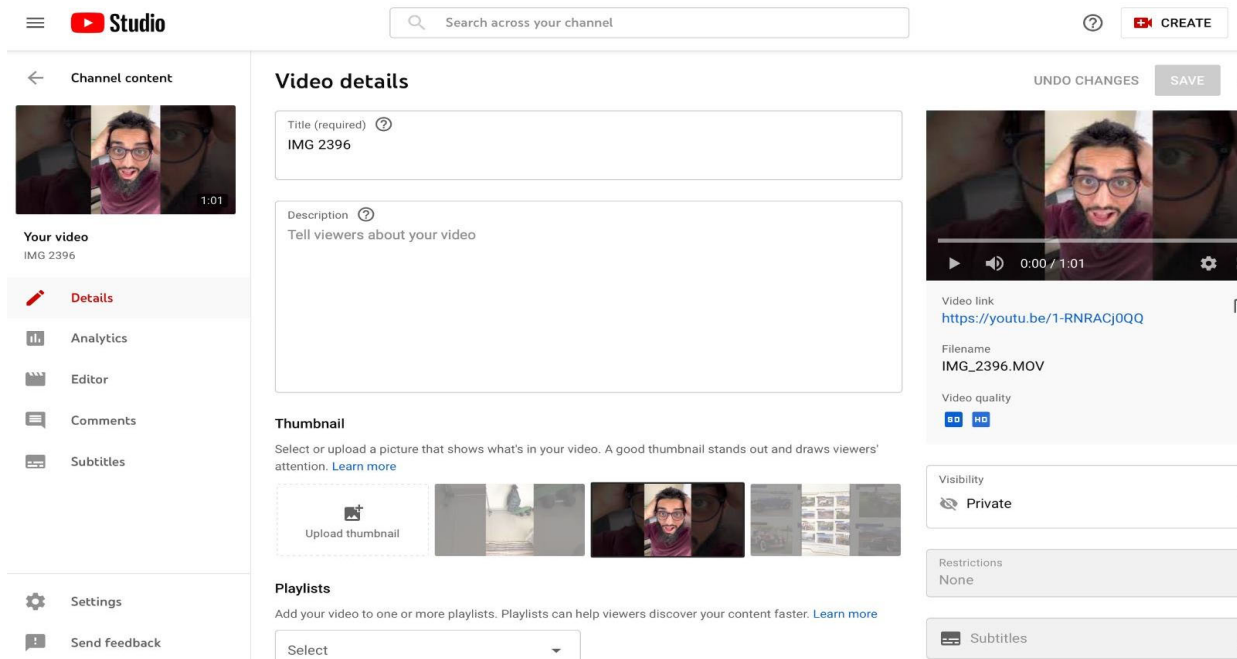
Studio

Search across your channel

CREATE

Channel content

1:01

Your video
IMG 2396

Details

Analytics

Editor

Comments

Subtitles

Settings

Send feedback

Video details

UNDO CHANGES

SAVE

Title (required)
IMG 2396

Description
Tell viewers about your video

Thumbnail

Select or upload a picture that shows what's in your video. A good thumbnail stands out and draws viewers' attention. Learn more

Upload thumbnail

Playlists

Add your video to one or more playlists. Playlists can help viewers discover your content faster. Learn more

Select

0:00 / 1:01

Video link
https://youtu.be/1-RNRACj0QQ

Filename
IMG_2396.MOV

Video quality
SD HD

Visibility
Private

Restrictions
None

Subtitles